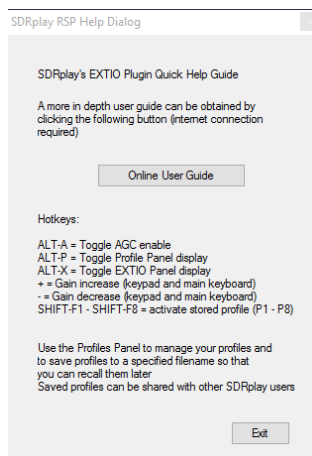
SDRplay RSP Help Dialog

SDRplay's EXTIO Plugin Quick Help Guide

A more in depth user guide can be obtained by clicking the following button (internet connection required)

Online User Guide

Hotkeys:

ALT-A = Toggle AGC enable
ALT-P = Toggle Profile Panel display
ALT-X = Toggle EXTIO Panel display
+ = Gain increase (keypad and main keyboard)
- = Gain decrease (keypad and main keyboard)
SHIFT-F1 - SHIFT-F8 = activate stored profile (P1 - P8)

Use the Profiles Panel to manage your profiles and to save profiles to a specified filename so that you can recall them later
Saved profiles can be shared with other SDRplay users

Exit